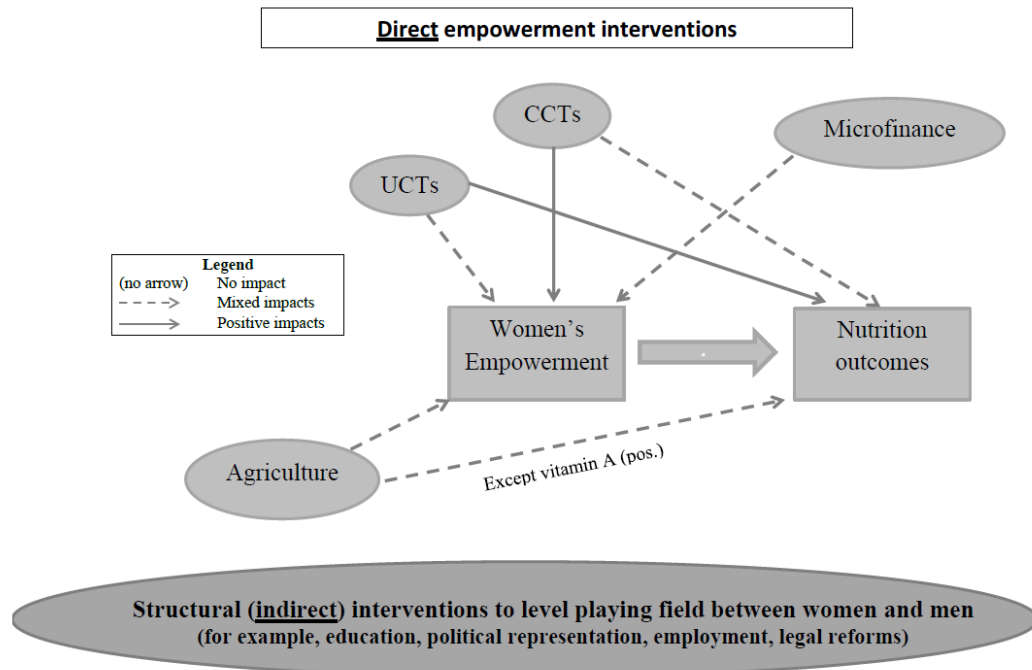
Direct empowerment interventions

CCTs

Microfinance

UCTs

Legend
(no arrow) No impact
Mixed impacts
Positive impacts

Women's Empowerment

Nutrition outcomes

Agriculture

Except vitamin A (pos.)

Structural (indirect) interventions to level playing field between women and men
(for example, education, political representation, employment, legal reforms)